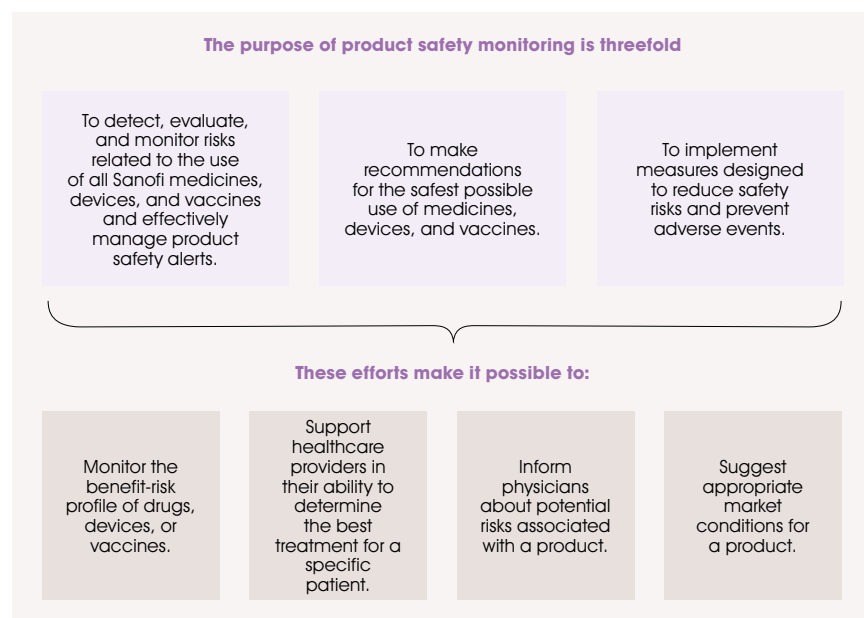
The purpose of product safety monitoring is threefold

To detect, evaluate, and monitor risks related to the use of all Sanofi medicines, devices, and vaccines and effectively manage product safety alerts.

To make recommendations for the safest possible use of medicines, devices, and vaccines.

To implement measures designed to reduce safety risks and prevent adverse events.

These efforts make it possible to:

Monitor the benefit-risk profile of drugs, devices, or vaccines.

Support healthcare providers in their ability to determine the best treatment for a specific patient.

Inform physicians about potential risks associated with a product.

Suggest appropriate market conditions for a product.